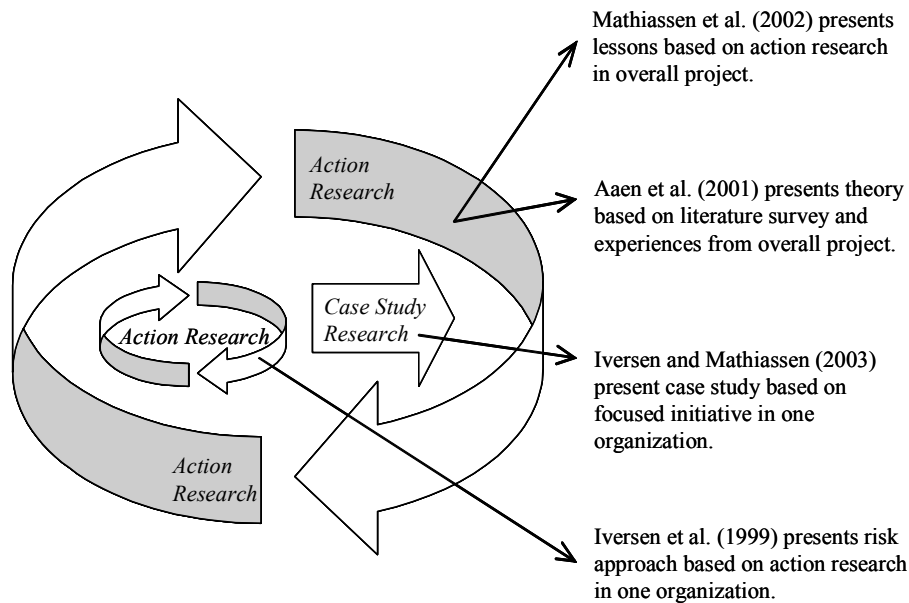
Mathiassen et al. (2002) presents lessons based on action research in overall project.

Action Research

Aaen et al. (2001) presents theory based on literature survey and experiences from overall project.

Case Study Research

Action Research

Iversen and Mathiassen (2003) present case study based on focused initiative in one organization.

Action Research

Iversen et al. (1999) presents risk approach based on action research in one organization.